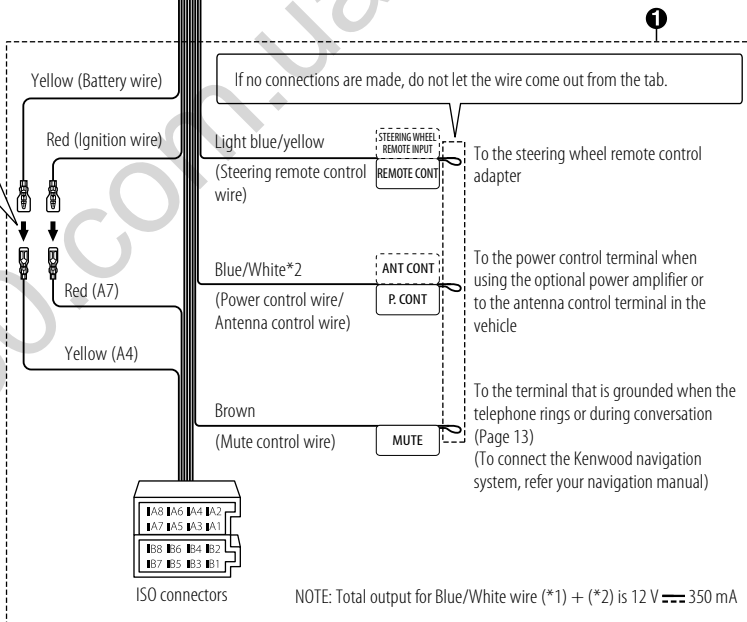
❶

Yellow (Battery wire)

If no connections are made, do not let the wire come out from the tab.

Red (Ignition wire)

Light blue/yellow

(Steering remote control wire)

STEERING WHEEL REMOTE INPUT

REMOTE CONT

To the steering wheel remote control adapter

Blue/White*2

(Power control wire/ Antenna control wire)

ANT CONT

P. CONT

To the power control terminal when using the optional power amplifier or to the antenna control terminal in the vehicle

Red (A7)

Yellow (A4)

Brown

(Mute control wire)

MUTE

To the terminal that is grounded when the telephone rings or during conversation (Page 13)
(To connect the Kenwood navigation system, refer your navigation manual)

A8 A6 A4 A2
A7 A5 A3 A1

B8 B6 B4 B2
B7 B5 B3 B1

ISO connectors

NOTE: Total output for Blue/White wire (*1) + (*2) is 12 V ⎓ 350 mA